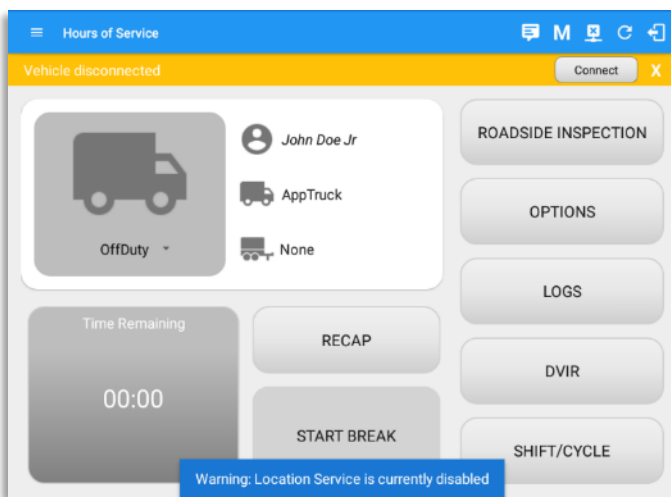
Hours of Service

M

Vehicle disconnected

Connect

X

OffDuty

John Doe Jr

AppTruck

None

ROADSIDE INSPECTION

OPTIONS

LOGS

DVIR

SHIFT/CYCLE

Time Remaining

00:00

RECAP

START BREAK

Warning: Location Service is currently disabled